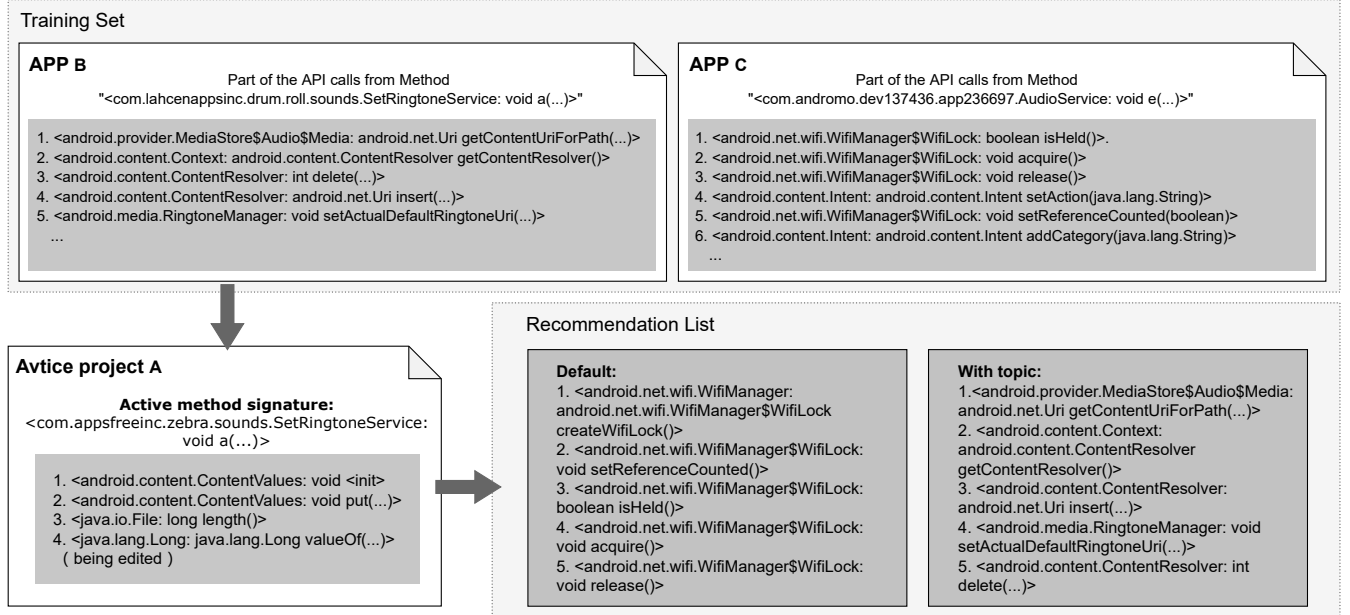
Training Set

APP B
Part of the API calls from Method
"<com.lahcenappsinc.drum.roll.sounds.SetRingtoneService: void a(...)>"

1. <android.provider.MediaStore$Audio$Media: android.net.Uri getContentUriForPath(...)>
2. <android.content.Context: android.content.ContentResolver getContentResolver()>
3. <android.content.ContentResolver: int delete(...)>
4. <android.content.ContentResolver: android.net.Uri insert(...)>
5. <android.media.RingtoneManager: void setActualDefaultRingtoneUri(...)>
...

APP C
Part of the API calls from Method
"<com.andromo.dev137436.app236697.AudioService: void e(...)>"

1. <android.net.wifi.WifiManager$WifiLock: boolean isHeld()>.
2. <android.net.wifi.WifiManager$WifiLock: void acquire()>
3. <android.net.wifi.WifiManager$WifiLock: void release()>
4. <android.content.Intent: android.content.Intent setAction(java.lang.String)>
5. <android.net.wifi.WifiManager$WifiLock: void setReferenceCounted(boolean)>
6. <android.content.Intent: android.content.Intent addCategory(java.lang.String)>
...

Avtice project A
Active method signature:
<com.appsfreeinc.zebra.sounds.SetRingtoneService: void a(...)>

1. <android.content.ContentValues: void <init>
2. <android.content.ContentValues: void put(...)>
3. <java.io.File: long length()>
4. <java.lang.Long: java.lang.Long valueOf(...)>
( being edited )

Recommendation List

Default:
1. <android.net.wifi.WifiManager: android.net.wifi.WifiManager$WifiLock createWifiLock()>
2. <android.net.wifi.WifiManager$WifiLock: void setReferenceCounted()>
3. <android.net.wifi.WifiManager$WifiLock: boolean isHeld()>
4. <android.net.wifi.WifiManager$WifiLock: void acquire()>
5. <android.net.wifi.WifiManager$WifiLock: void release()>

With topic:
1.<android.provider.MediaStore$Audio$Media: android.net.Uri getContentUriForPath(...)>
2. <android.content.Context: android.content.ContentResolver getContentResolver()>
3. <android.content.ContentResolver: android.net.Uri insert(...)>
4. <android.media.RingtoneManager: void setActualDefaultRingtoneUri(...)>
5. <android.content.ContentResolver: int delete(...)>